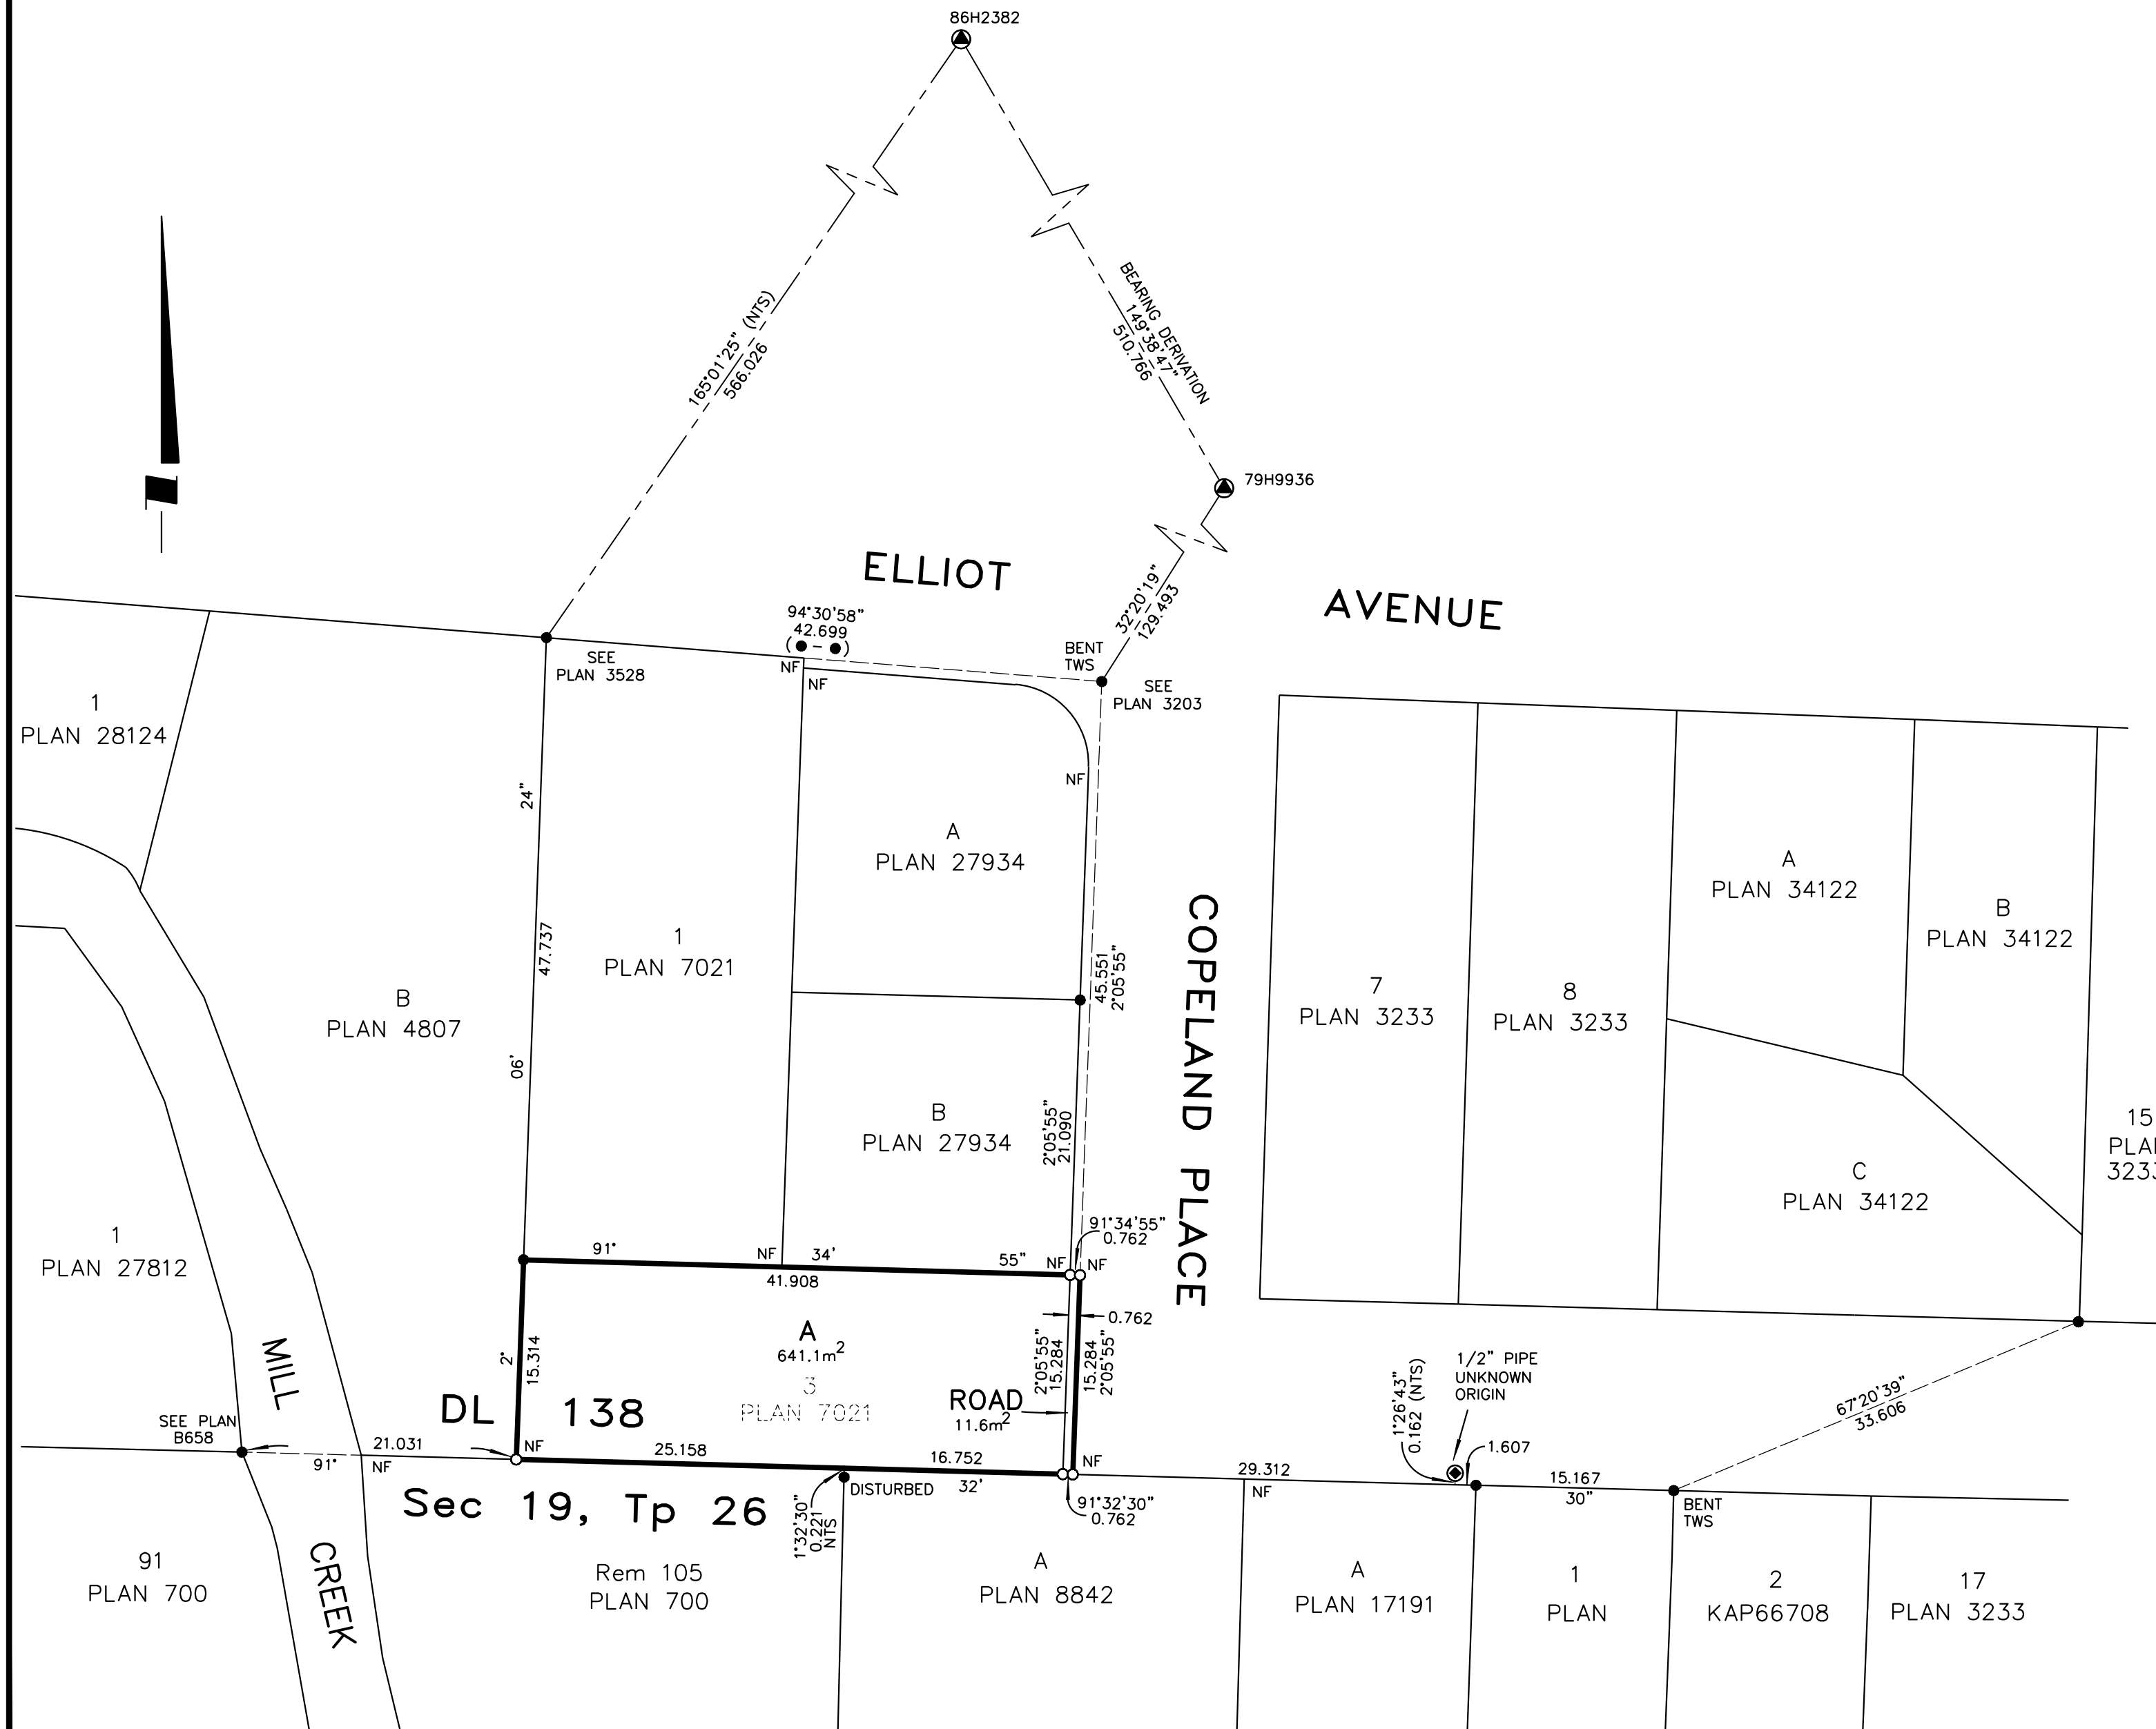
86H2382

165°01'25" (NTS)
566.026

BEARING DERIVATION
149°38'47"
510.766

79H9936

ELLIOT

AVENUE

94°30'58"
42.699

32°20'19"
129.493

BENT TWS

SEE PLAN 3528

SEE PLAN 3203

NF
NF
NF

1
PLAN 28124

24"
47.737
06'

A
PLAN 27934

1
PLAN 7021

B
PLAN 4807

45.551
2°05'55"

B
PLAN 27934

2°05'55"
21.090

COPELAND PLACE

7
PLAN 3233

8
PLAN 3233

A
PLAN 34122

B
PLAN 34122

C
PLAN 34122

15
PLA
323

1
PLAN 27812

91°
NF
34'
55"
NF
NF
41.908

91°34'55"
0.762

0.762

A
641.1m$^2$
3
PLAN 7021

2°
15.314

2°05'55"
15.284

15.284
2°05'55"

ROAD
11.6m$^2$

MILL

CREEK

SEE PLAN B658

DL 138

21.031
91°
NF
NF
25.158
16.752
32'
NF
DISTURBED

Sec 19, Tp 26

1°32'30"
0.221
NTS

91°32'30"
0.762

29.312
NF

1°26'43"
0.162 (NTS)

1/2" PIPE
UNKNOWN
ORIGIN

1.607

15.167
30"

BENT TWS

67°20'39"
33.606

91
PLAN 700

Rem 105
PLAN 700

A
PLAN 8842

A
PLAN 17191

1
PLAN

2
KAP66708

17
PLAN 3233